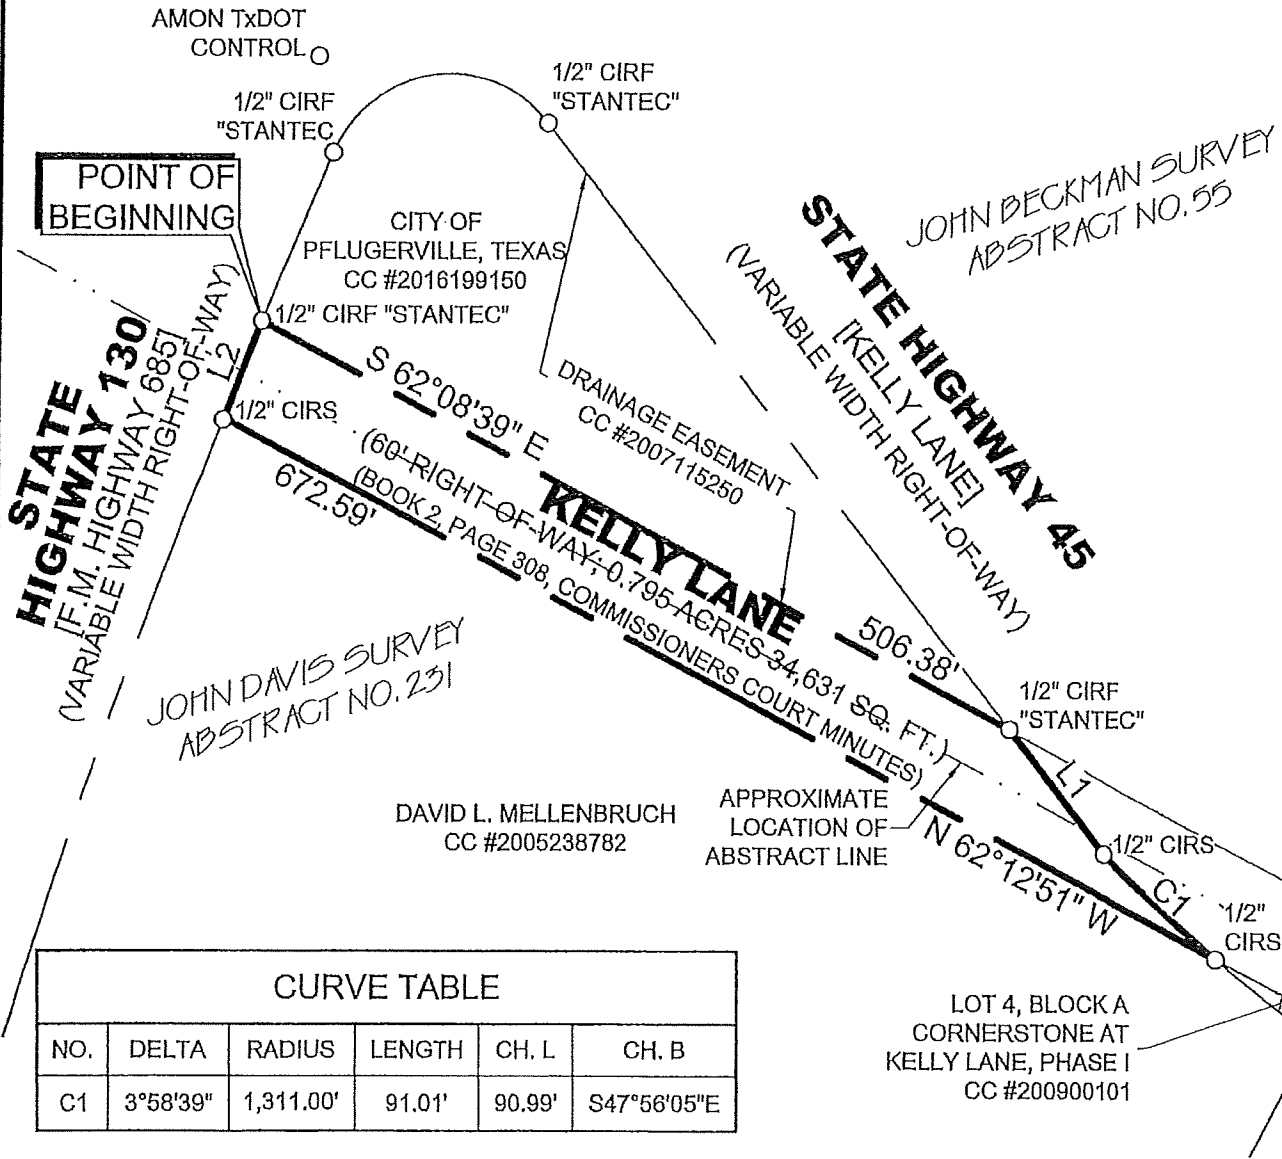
AMON TxDOT CONTROL

1/2" CIRF "STANTEC"

1/2" CIRF "STANTEC"

POINT OF BEGINNING

CITY OF PFLUGERVILLE, TEXAS CC #2016199150

1/2" CIRF "STANTEC"

JOHN BECKMAN SURVEY ABSTRACT NO.55

STATE HIGHWAY 45 [KELLY LANE] (VARIABLE WIDTH RIGHT-OF-WAY)

STATE HIGHWAY 130 [F.M. HIGHWAY 685] (VARIABLE WIDTH RIGHT-OF-WAY)

L2

1/2" CIRS

S 62°08'39" E

DRAINAGE EASEMENT CC #2007115250

672.59'

(60' RIGHT-OF-WAY; 0.795 ACRES 34,631 SQ. FT.)

(BOOK 2, PAGE 308, COMMISSIONERS COURT MINUTES)

KELLY LANE

506.38'

JOHN DAVIS SURVEY ABSTRACT NO. 231

1/2" CIRF "STANTEC"

L1

DAVID L. MELLENBRUCH CC #2005238782

APPROXIMATE LOCATION OF ABSTRACT LINE

N 62°12'51" W

1/2" CIRS

C1

1/2" CIRS

CURVE TABLE

| NO. | DELTA | RADIUS | LENGTH | CH. L | CH. B |
|---|---|---|---|---|---|
| C1 | 3°58'39" | 1,311.00' | 91.01' | 90.99' | S47°56'05"E |

LOT 4, BLOCK A CORNERSTONE AT KELLY LANE, PHASE I CC #200900101